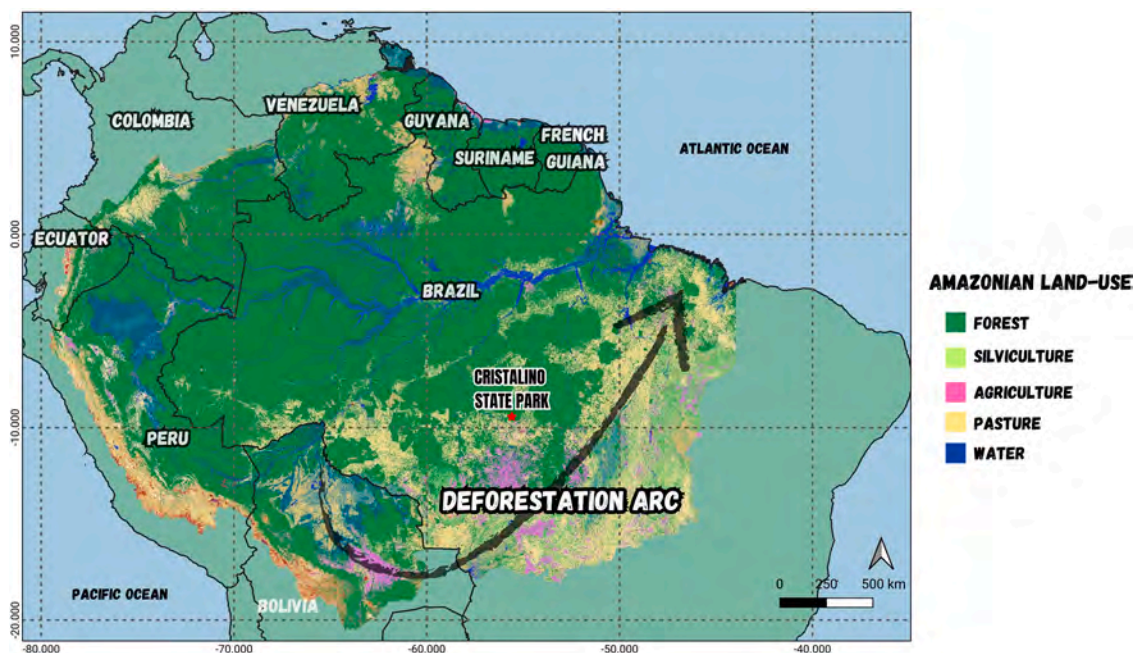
10.000
0.000
-10.000
-20.000
-80.000
-70.000
-60.000
-50.000
-40.000

COLOMBIA
VENEZUELA
GUYANA
SURINAME
FRENCH GUIANA
ATLANTIC OCEAN
ECUATOR
BRAZIL
CRISTALINO STATE PARK
PERU
DEFORESTATION ARC
PACIFIC OCEAN
BOLIVIA

0 250 500 km

AMAZONIAN LAND-USE
FOREST
SILVICULTURE
AGRICULTURE
PASTURE
WATER